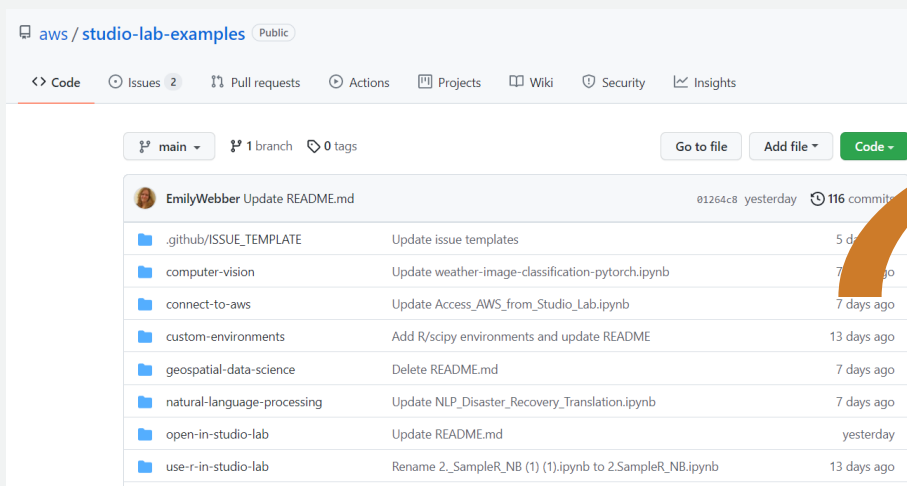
aws / studio-lab-examples Public

Code Issues 2 Pull requests Actions Projects Wiki Security Insights

main 1 branch 0 tags Go to file Add file Code

EmilyWebber Update README.md 01264c8 yesterday 116 commit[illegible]

| | | |
|---|---|---|
| .github/ISSUE_TEMPLATE | Update issue templates | 5 d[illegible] |
| computer-vision | Update weather-image-classification-pytorch.ipynb | 7 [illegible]go |
| connect-to-aws | Update Access_AWS_from_Studio_Lab.ipynb | 7 days ago |
| custom-environments | Add R/scipy environments and update README | 13 days ago |
| geospatial-data-science | Delete README.md | 7 days ago |
| natural-language-processing | Update NLP_Disaster_Recovery_Translation.ipynb | 7 days ago |
| open-in-studio-lab | Update README.md | yesterday |
| use-r-in-studio-lab | Rename 2._SampleR_NB (1) (1).ipynb to 2.SampleR_NB.ipynb | 13 days ago |